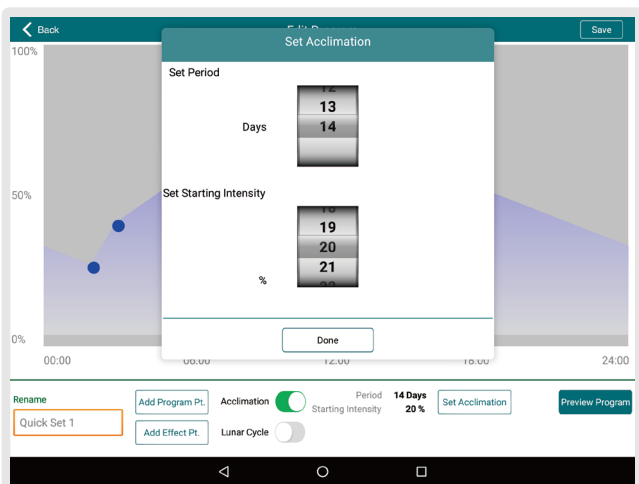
Back

Save

100%

Set Acclimation

Set Period

13

Days

14

Set Starting Intensity

19

20

%

21

Done

50%

0%

00:00

06:00

12:00

18:00

24:00

Rename

Quick Set 1

Add Program Pt.

Add Effect Pt.

Acclimation

Lunar Cycle

Period 14 Days

Starting Intensity 20 %

Set Acclimation

Preview Program